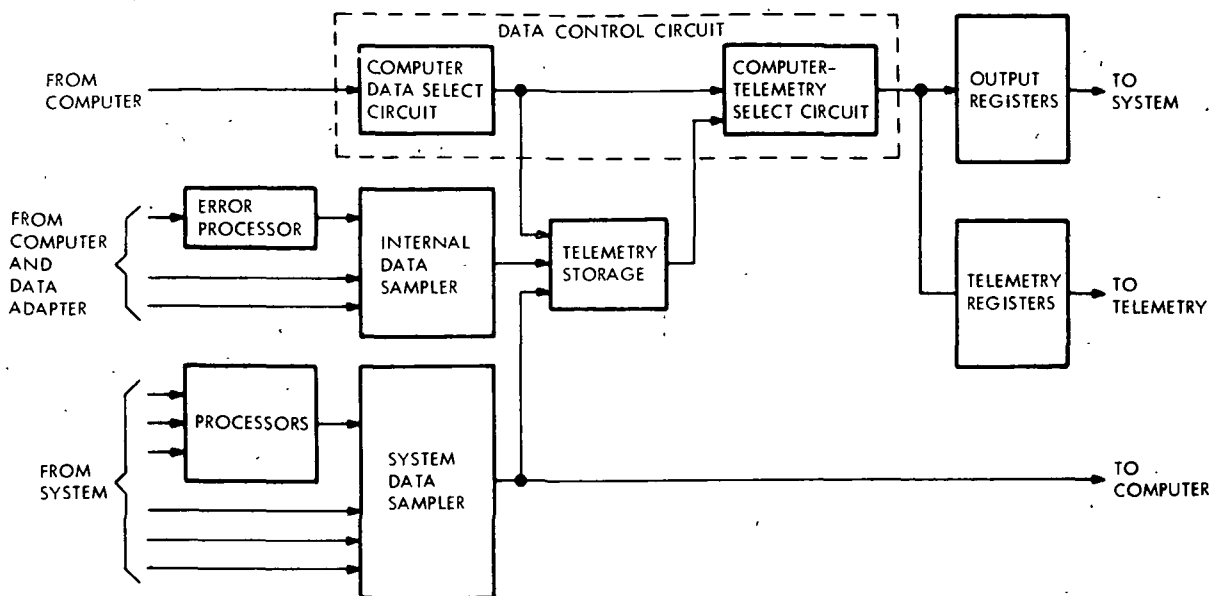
DATA CONTROL CIRCUIT

FROM COMPUTER

COMPUTER DATA SELECT CIRCUIT

COMPUTER-TELEMETRY SELECT CIRCUIT

OUTPUT REGISTERS

TO SYSTEM

FROM COMPUTER AND DATA ADAPTER

ERROR PROCESSOR

INTERNAL DATA SAMPLER

TELEMETRY STORAGE

TELEMETRY REGISTERS

TO TELEMETRY

FROM SYSTEM

PROCESSORS

SYSTEM DATA SAMPLER

TO COMPUTER